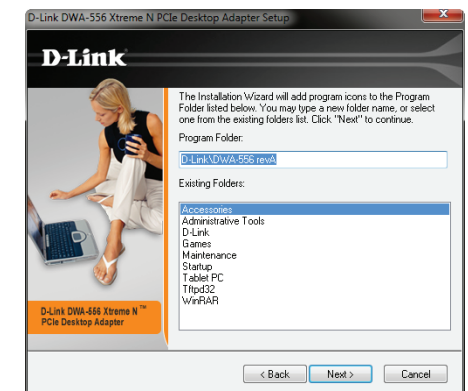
D-Link DWA-556 Xtreme N PCIe Desktop Adapter Setup

D-Link

The Installation Wizard will add program icons to the Program Folder listed below. You may type a new folder name, or select one from the existing folders list. Click "Next" to continue.

Program Folder:

D-Link\DWA-556 revA

Existing Folders:

Accessories
Administrative Tools
D-Link
Games
Maintenance
Startup
Tablet PC
Tftpd32
WinRAR

D-Link DWA-556 Xtreme N™ PCIe Desktop Adapter

< Back | Next > | Cancel